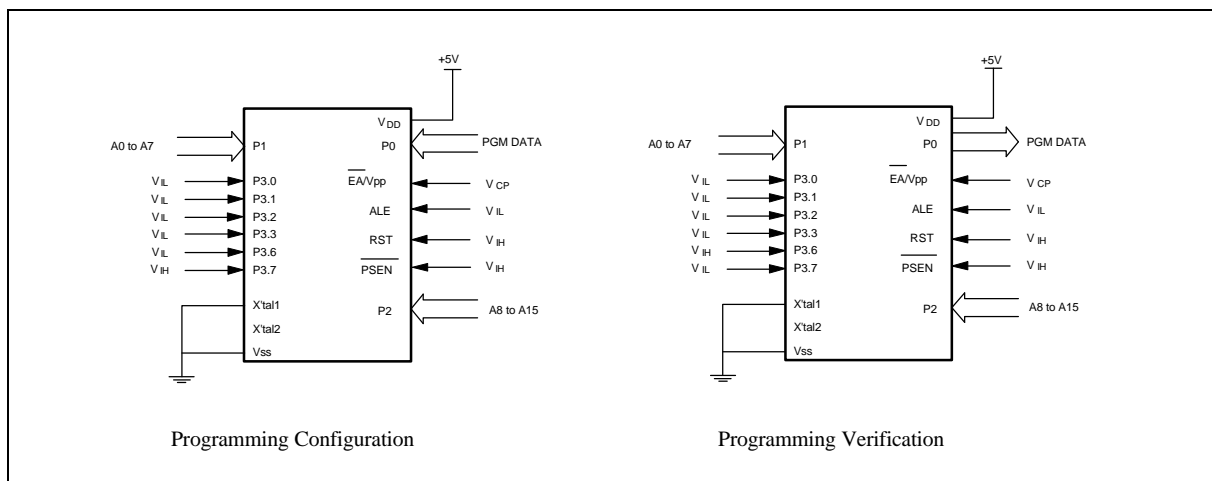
+5V

A0 to A7

$V_{IL}$
$V_{IL}$
$V_{IL}$
$V_{IL}$
$V_{IL}$
$V_{IH}$

P1
P3.0
P3.1
P3.2
P3.3
P3.6
P3.7
X'tal1
X'tal2
Vss

$V_{DD}$
P0
$\overline{EA}$/Vpp
ALE
RST
$\overline{PSEN}$
P2

PGM DATA
$V_{CP}$
$V_{IL}$
$V_{IH}$
$V_{IH}$
A8 to A15

Programming Configuration

+5V

A0 to A7

$V_{IL}$
$V_{IL}$
$V_{IL}$
$V_{IL}$
$V_{IH}$
$V_{IL}$

P1
P3.0
P3.1
P3.2
P3.3
P3.6
P3.7
X'tal1
X'tal2
Vss

$V_{DD}$
P0
$\overline{EA}$/Vpp
ALE
RST
$\overline{PSEN}$
P2

PGM DATA
$V_{CP}$
$V_{IL}$
$V_{IH}$
$V_{IH}$
A8 to A15

Programming Verification